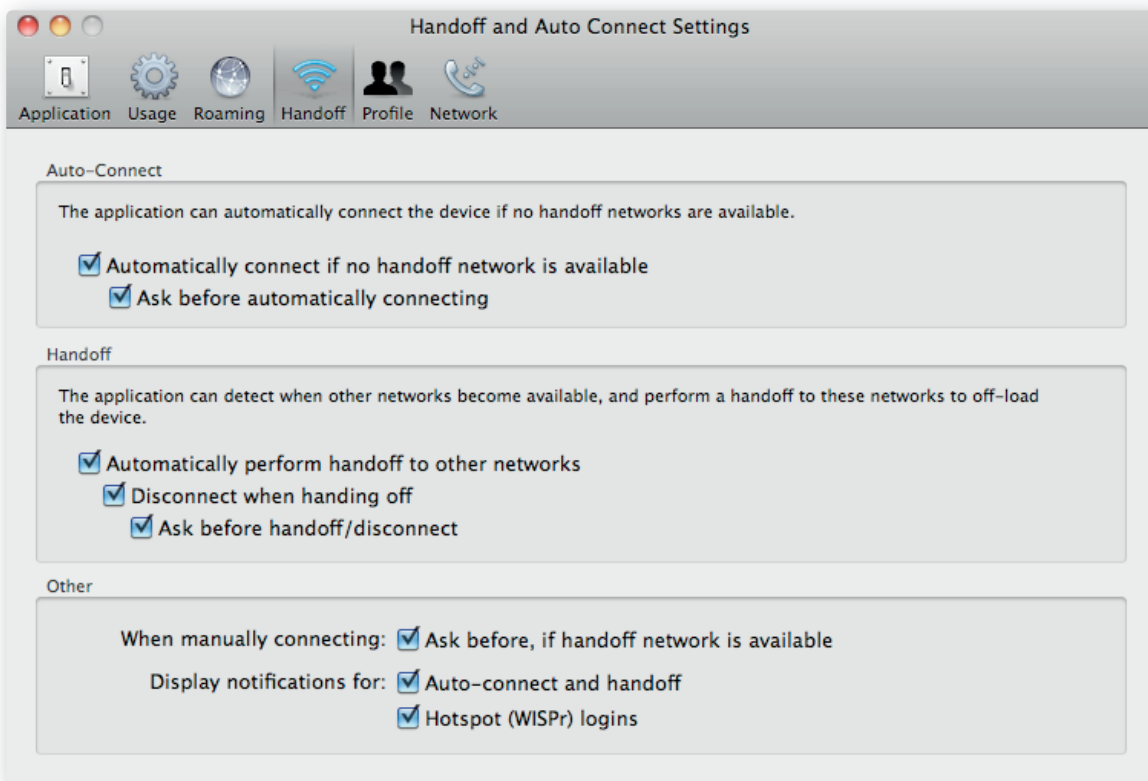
Handoff and Auto Connect Settings

Application Usage Roaming Handoff Profile Network

Auto-Connect

The application can automatically connect the device if no handoff networks are available.

Automatically connect if no handoff network is available

Ask before automatically connecting

Handoff

The application can detect when other networks become available, and perform a handoff to these networks to off-load the device.

Automatically perform handoff to other networks

Disconnect when handing off

Ask before handoff/disconnect

Other

When manually connecting: Ask before, if handoff network is available

Display notifications for: Auto-connect and handoff

Hotspot (WISPr) logins